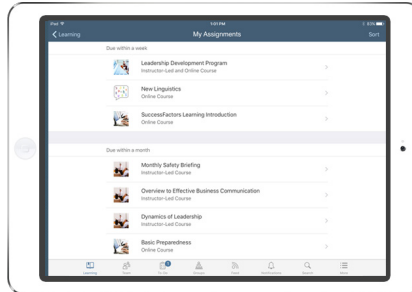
iPad
1:01 PM
Learning
My Assignments
Sort

Due within a week

Leadership Development Program
Instructor-Led and Online Course

New Linguistics
Online Course

SuccessFactors Learning Introduction
Online Course

Due within a month

Monthly Safety Briefing
Instructor-Led Course

Overview to Effective Business Communication
Instructor-Led Course

Dynamics of Leadership
Instructor-Led Course

Basic Preparedness
Online Course

Learning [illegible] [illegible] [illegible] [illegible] Notifications Search More